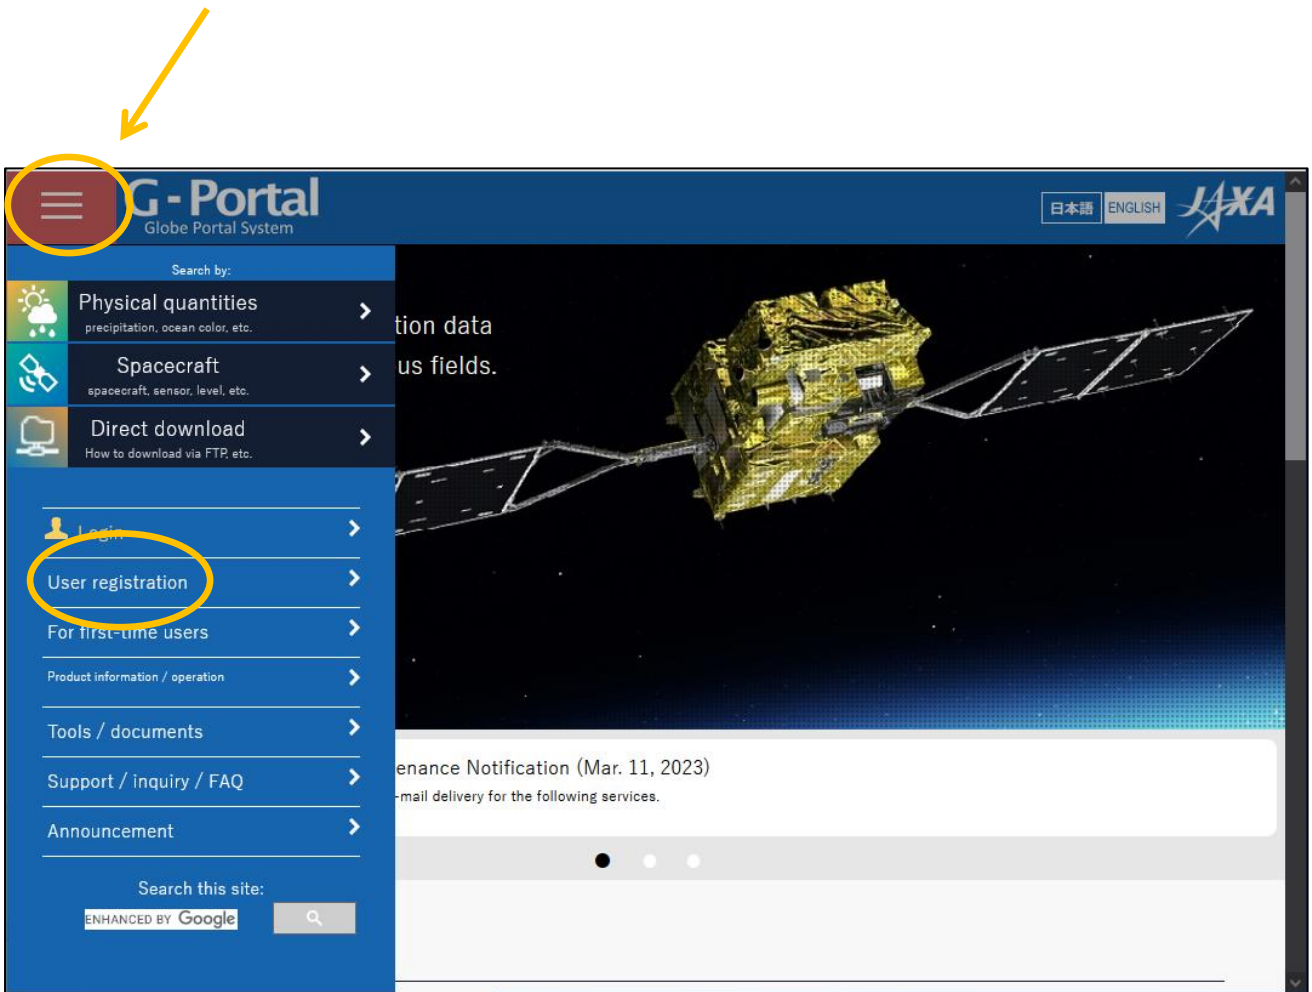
G-Portal
Globe Portal System

日本語 ENGLISH JAXA

Search by:

Physical quantities
precipitation, ocean color, etc.

Spacecraft
spacecraft, sensor, level, etc.

Direct download
How to download via FTP, etc.

tion data
us fields.

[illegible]

User registration

For first-time users

Product information / operation

Tools / documents

Support / inquiry / FAQ

Announcement

Search this site:
ENHANCED BY Google

enance Notification (Mar. 11, 2023)
-mail delivery for the following services.